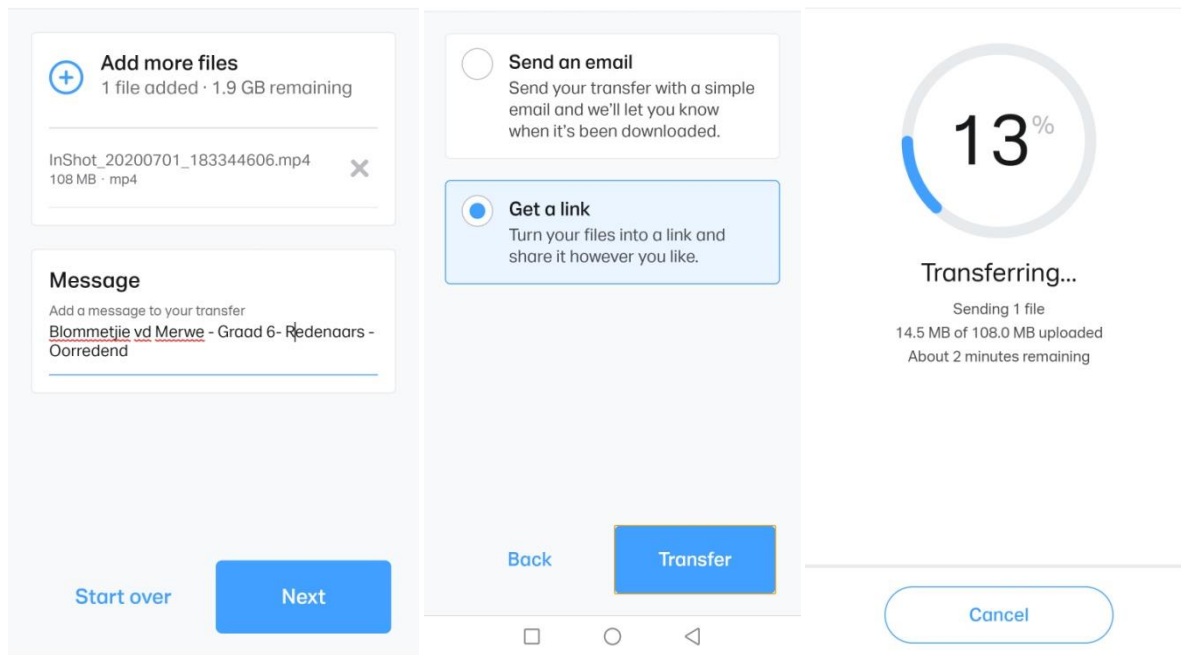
Add more files
1 file added · 1.9 GB remaining

InShot_20200701_183344606.mp4
108 MB · mp4

Message
Add a message to your transfer
Blommetjie vd Merwe - Graad 6- Redenaars - Oorredend

Start over

Next

Send an email
Send your transfer with a simple email and we'll let you know when it's been downloaded.

Get a link
Turn your files into a link and share it however you like.

Back

Transfer

13%

Transferring...
Sending 1 file
14.5 MB of 108.0 MB uploaded
About 2 minutes remaining

Cancel